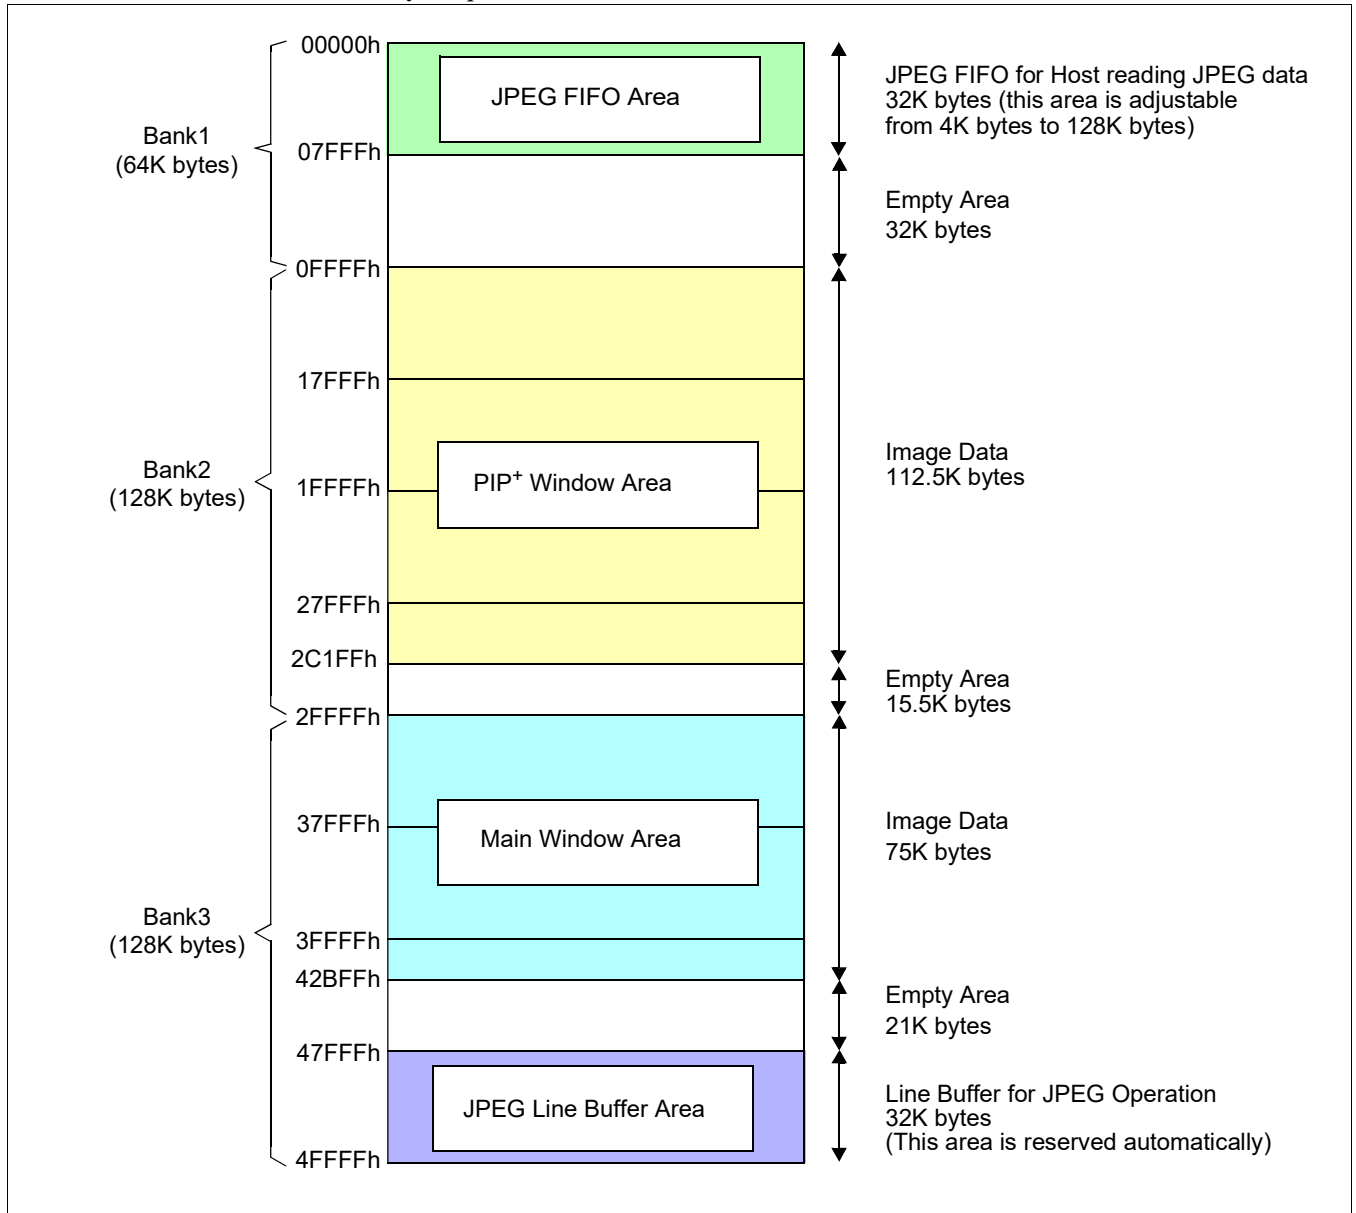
Bank1
(64K bytes)

Bank2
(128K bytes)

Bank3
(128K bytes)

00000h

JPEG FIFO Area

JPEG FIFO for Host reading JPEG data
32K bytes (this area is adjustable from 4K bytes to 128K bytes)

07FFFh

Empty Area
32K bytes

0FFFFh

17FFFh

1FFFFh

PIP$^{+}$ Window Area

Image Data
112.5K bytes

27FFFh

2C1FFh

Empty Area
15.5K bytes

2FFFFh

37FFFh

Main Window Area

Image Data
75K bytes

3FFFFh

42BFFh

Empty Area
21K bytes

47FFFh

JPEG Line Buffer Area

Line Buffer for JPEG Operation
32K bytes
(This area is reserved automatically)

4FFFFh